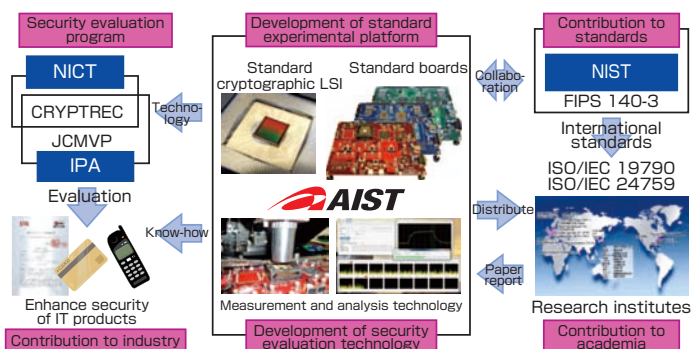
Security evaluation program

NICT

CRYPTREC

JCMVP

IPA

Evaluation

Technology

Know-how

Enhance security of IT products

Contribution to industry

Development of standard experimental platform

Standard cryptographic LSI

Standard boards

AIST

Measurement and analysis technology

Development of security evaluation technology

Collaboration

Distribute

Paper report

Contribution to standards

NIST

FIPS 140-3

International standards

ISO/IEC 19790

ISO/IEC 24759

Research institutes

Contribution to academia